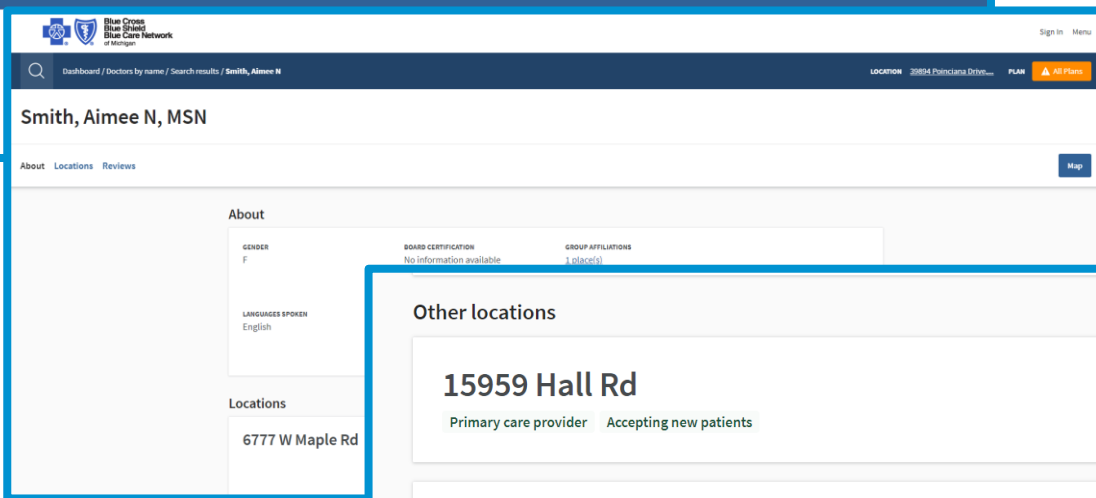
Blue Cross Blue Shield Blue Care Network of Michigan

Sign In Menu

Dashboard / Doctors by name / Search results / Smith, Aimee N

LOCATION 39894 Poinciana Drive.... PLAN All Plans

Smith, Aimee N, MSN

About Locations Reviews

Map

About

GENDER
F

BOARD CERTIFICATION
No information available

GROUP AFFILIATIONS
1 place(s)

LANGUAGES SPOKEN
English

Locations

6777 W Maple Rd

Other locations

15959 Hall Rd

Primary care provider Accepting new patients